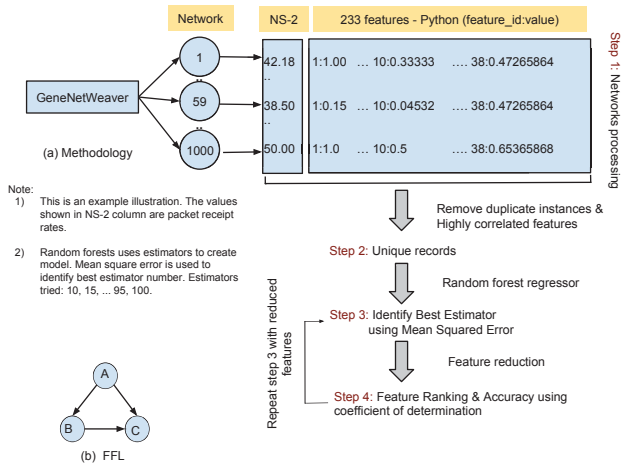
Network

NS-2

233 features - Python (feature_id:value)

GeneNetWeaver

1

59

1000

42.18

38.50

50.00

1:1.00 … 10:0.33333 …. 38:0.47265864

1:0.15 … 10:0.04532 …. 38:0.47265864

1:1.0 … 10:0.5 …. 38:0.65365868

Step 1: Networks processing

(a) Methodology

Note:
1) This is an example illustration. The values shown in NS-2 column are packet receipt rates.

2) Random forests uses estimators to create model. Mean square error is used to identify best estimator number. Estimators tried: 10, 15, ... 95, 100.

Remove duplicate instances & Highly correlated features

Step 2: Unique records

Random forest regressor

Step 3: Identify Best Estimator using Mean Squared Error

Feature reduction

Step 4: Feature Ranking & Accuracy using coefficient of determination

Repeat step 3 with reduced features

A

B

C

(b) FFL